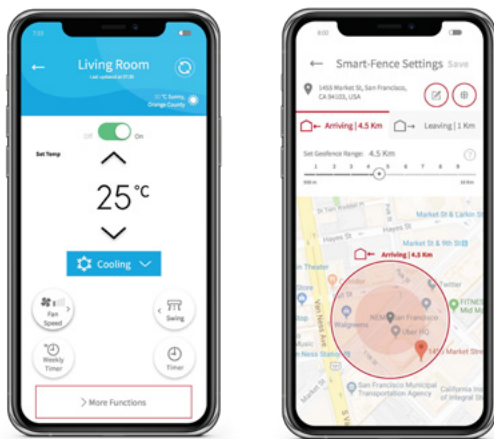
7:00

Living Room
Last updated at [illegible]

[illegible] Sunny, Orange County

Off On

Set Temp

25°C

Cooling

Fan Speed

Swing

Weekly Timer

Timer

More Functions

9:00

Smart-Fence Settings Save

1455 Market St, San Francisco, CA 94103, USA

Arriving | 4.5 Km

Leaving | 1 Km

Set Geofence Range: 4.5 Km

1 2 3 4 5 6 7 8 9 10

Market St & Larkin St

Hayes St

Market St

Arriving | 4.5 Km

Theater

Twitter

Van Ness Ave

Walgreens

San Francisco

Uber HQ

FITNESS

1455 Market St

San Francisco Municipal Transportation Agency

California Institute of Integral St

Van Ness Station